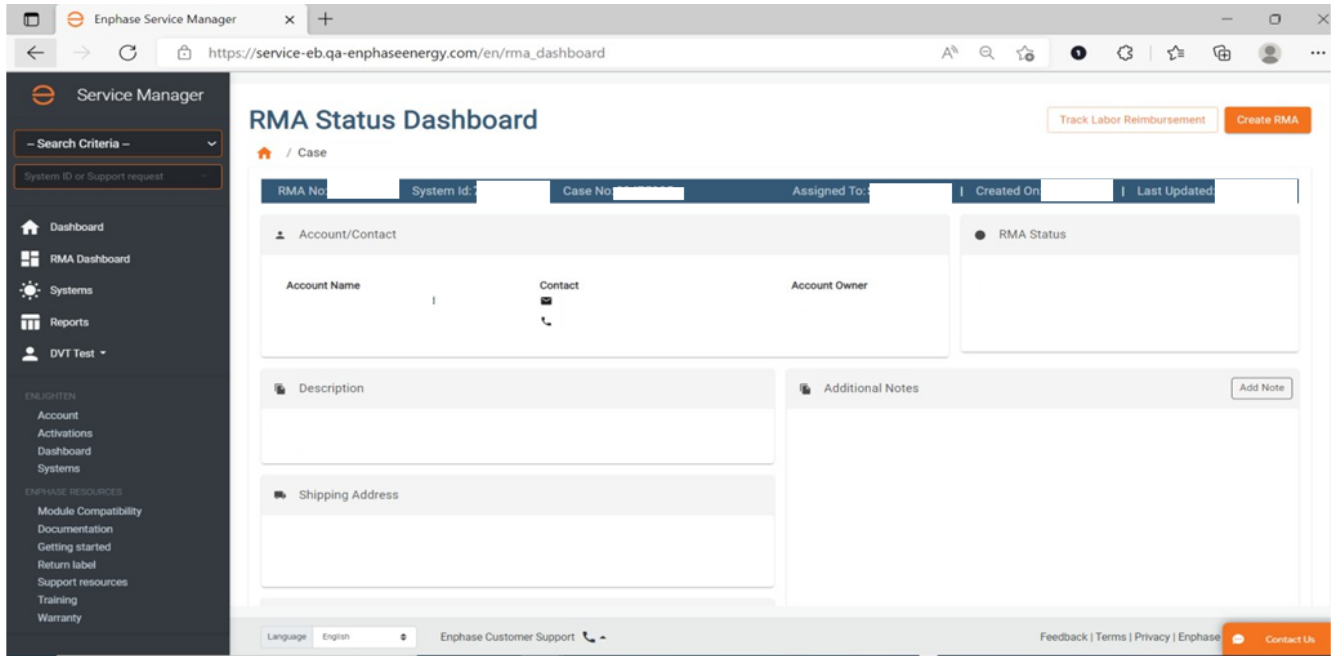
Enphase Service Manager ×

https://service-eb.qa-enphaseenergy.com/en/rma_dashboard

Service Manager

– Search Criteria –

System ID or Support request

Dashboard
RMA Dashboard
Systems
Reports
DVT Test

ENLIGHTEN
Account
Activations
Dashboard
Systems

ENPHASE RESOURCES
Module Compatibility
Documentation
Getting started
Return label
Support resources
Training
Warranty

RMA Status Dashboard

Track Labor Reimbursement

Create RMA

/ Case

RMA No: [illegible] | System Id: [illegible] | Case No: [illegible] | Assigned To: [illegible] | Created On: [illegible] | Last Updated: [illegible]

Account/Contact

Account Name

Contact

Account Owner

RMA Status

Description

Additional Notes

Add Note

Shipping Address

Language English

Enphase Customer Support

Feedback | Terms | Privacy | Enphase

Contact Us